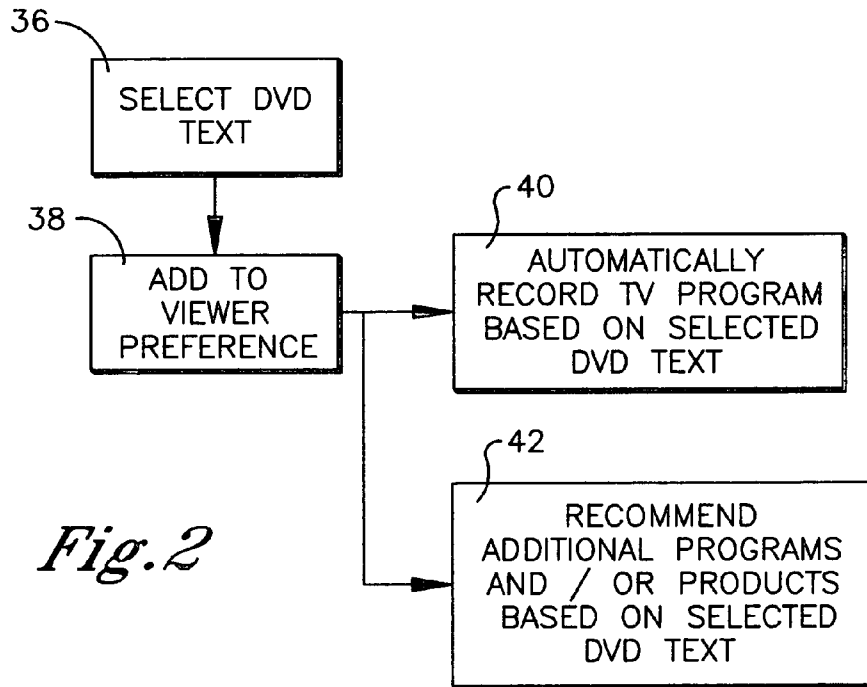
36

SELECT DVD TEXT

38

ADD TO VIEWER PREFERENCE

40

AUTOMATICALLY RECORD TV PROGRAM BASED ON SELECTED DVD TEXT

42

RECOMMEND ADDITIONAL PROGRAMS AND / OR PRODUCTS BASED ON SELECTED DVD TEXT

Fig.2